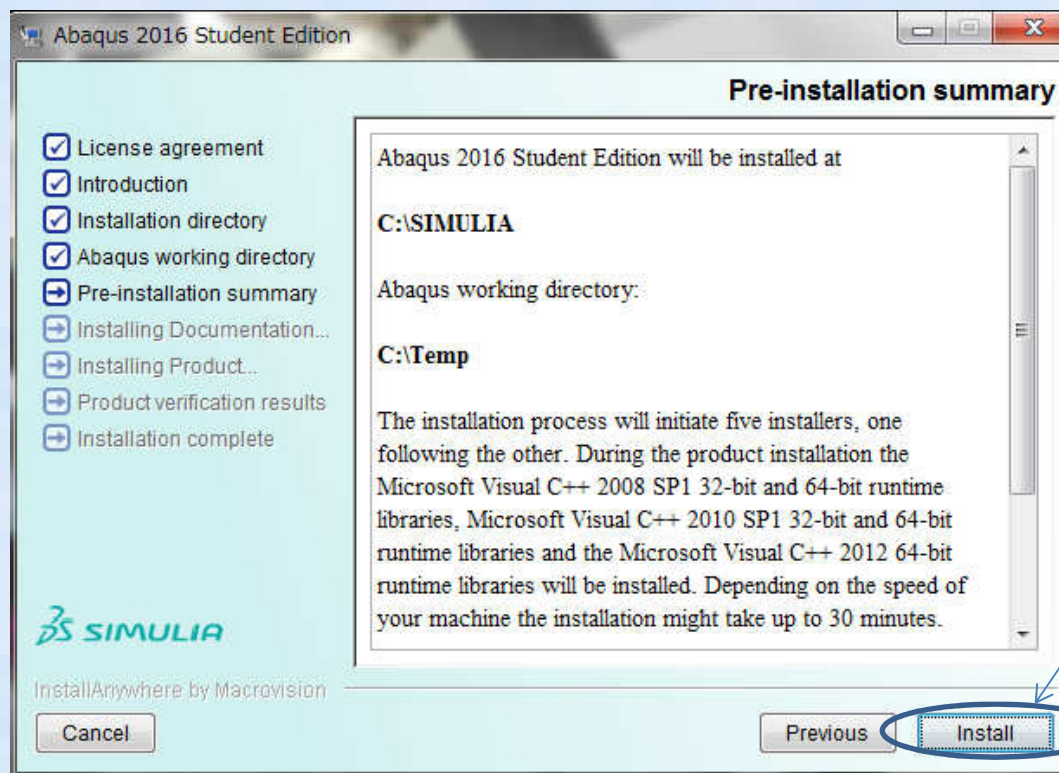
Abaqus 2016 Student Edition

Pre-installation summary

License agreement
Introduction
Installation directory
Abaqus working directory
Pre-installation summary
Installing Documentation...
Installing Product...
Product verification results
Installation complete

Abaqus 2016 Student Edition will be installed at

C:\SIMULIA

Abaqus working directory:

C:\Temp

The installation process will initiate five installers, one following the other. During the product installation the Microsoft Visual C++ 2008 SP1 32-bit and 64-bit runtime libraries, Microsoft Visual C++ 2010 SP1 32-bit and 64-bit runtime libraries and the Microsoft Visual C++ 2012 64-bit runtime libraries will be installed. Depending on the speed of your machine the installation might take up to 30 minutes.

3DS SIMULIA

InstallAnywhere by Macrovision

Cancel

Previous

Install